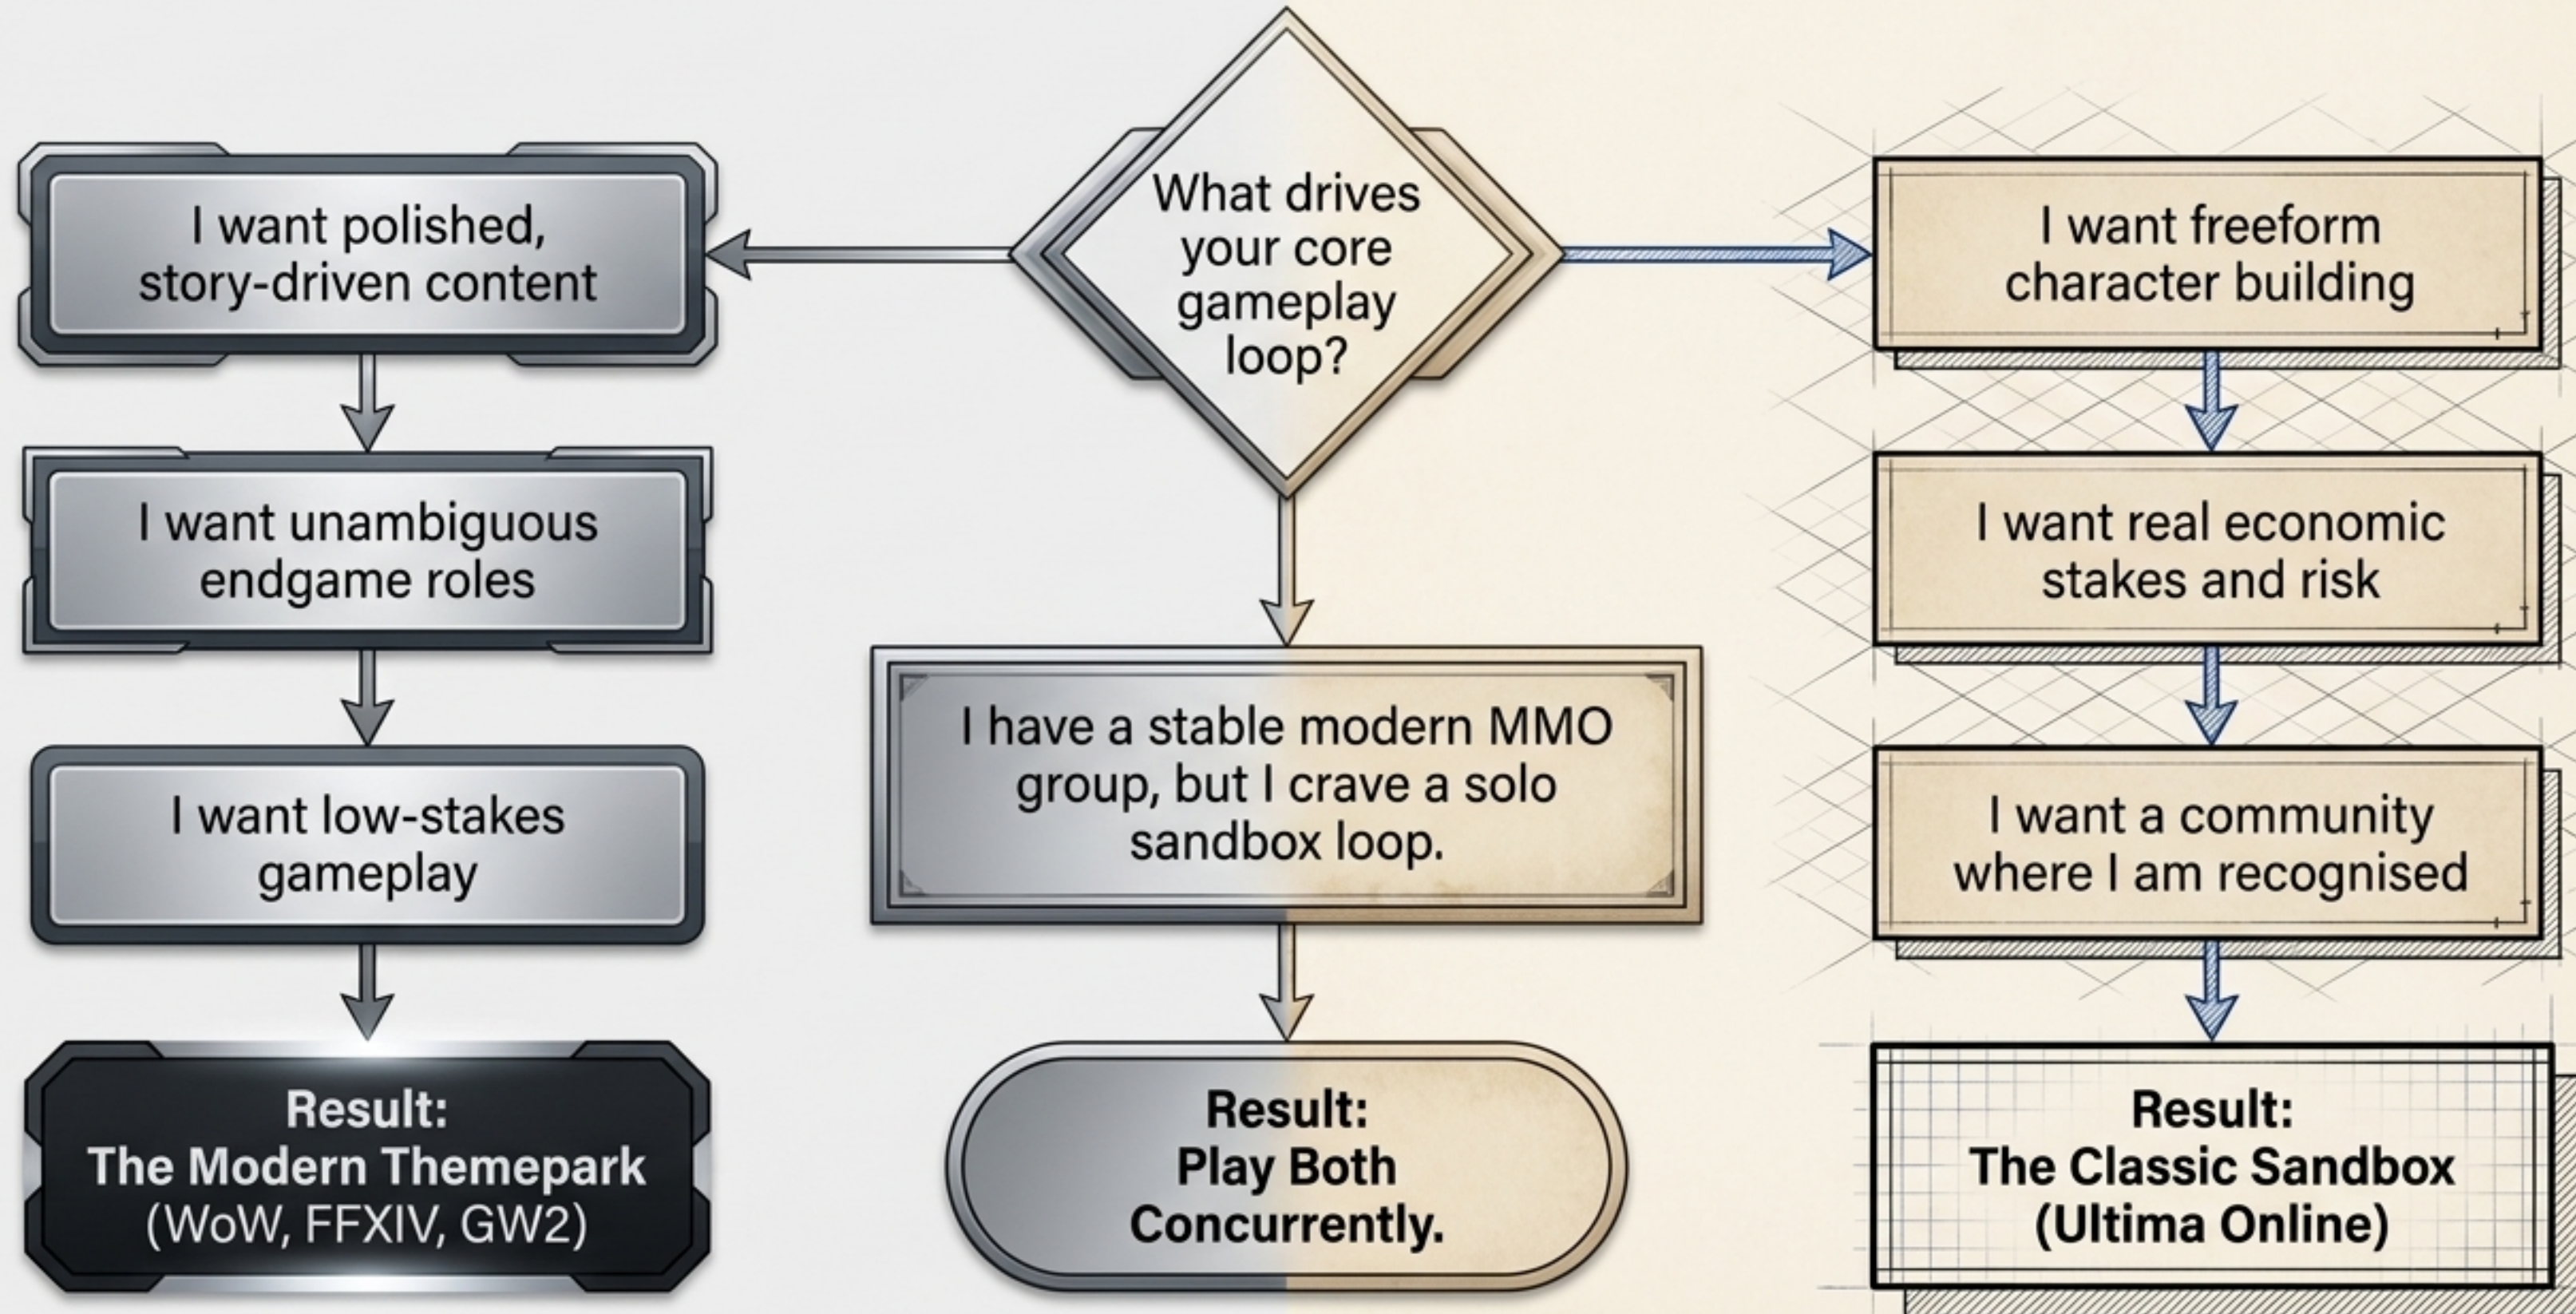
What drives your core gameplay loop?

I want polished, story-driven content

I want unambiguous endgame roles

I want low-stakes gameplay

Result:
The Modern Themepark
(WoW, FFXIV, GW2)

I have a stable modern MMO group, but I crave a solo sandbox loop.

Result:
Play Both Concurrently.

I want freeform character building

I want real economic stakes and risk

I want a community where I am recognised

Result:
The Classic Sandbox
(Ultima Online)